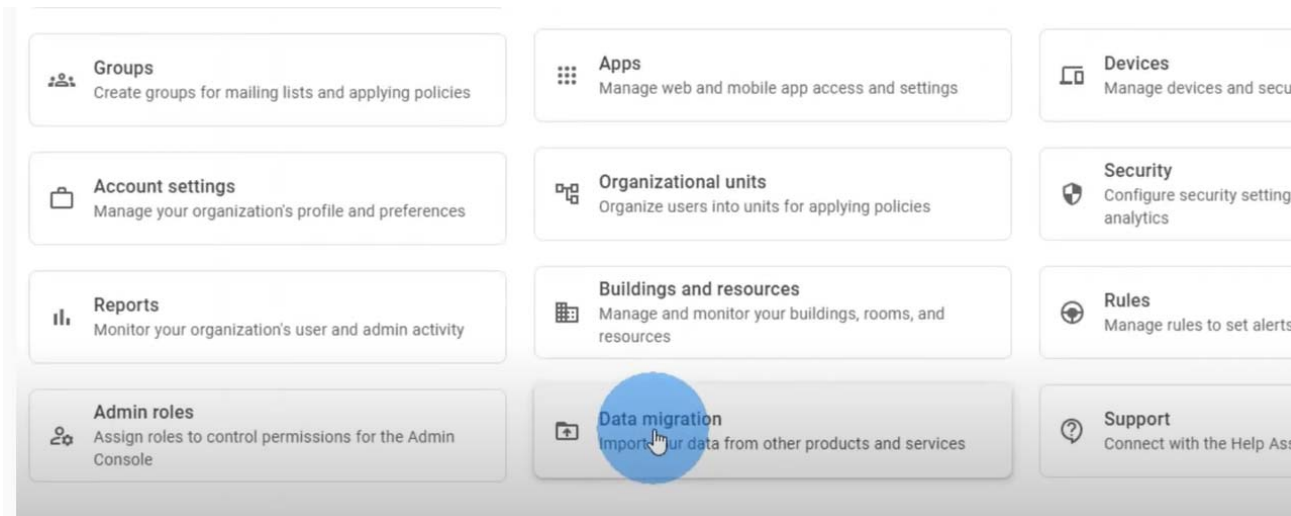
Groups
Create groups for mailing lists and applying policies

Apps
Manage web and mobile app access and settings

Devices
Manage devices and secu

Account settings
Manage your organization's profile and preferences

Organizational units
Organize users into units for applying policies

Security
Configure security setting analytics

Reports
Monitor your organization's user and admin activity

Buildings and resources
Manage and monitor your buildings, rooms, and resources

Rules
Manage rules to set alerts

Admin roles
Assign roles to control permissions for the Admin Console

Data migration
Import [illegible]ur data from other products and services

Support
Connect with the Help As